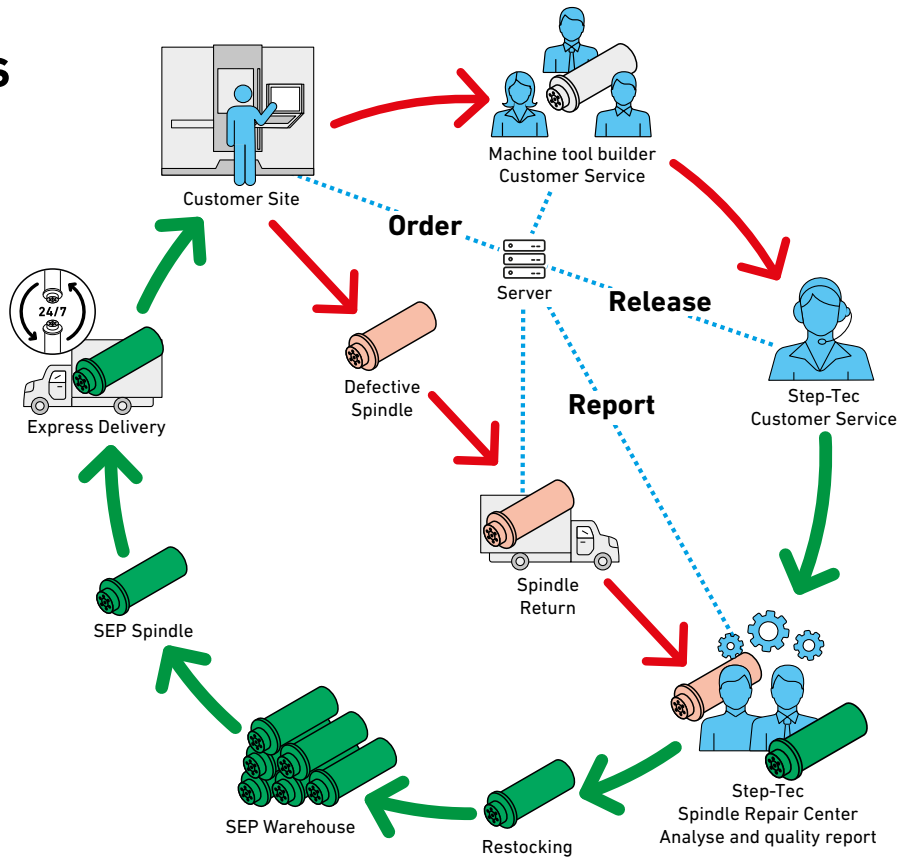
s

Customer Site

Machine tool builder
Customer Service

Order

Server

Release

Step-Tec
Customer Service

Report

Defective
Spindle

Spindle
Return

Step-Tec
Spindle Repair Center
Analyse and quality report

Restocking

SEP Warehouse

SEP Spindle

24/7

Express Delivery